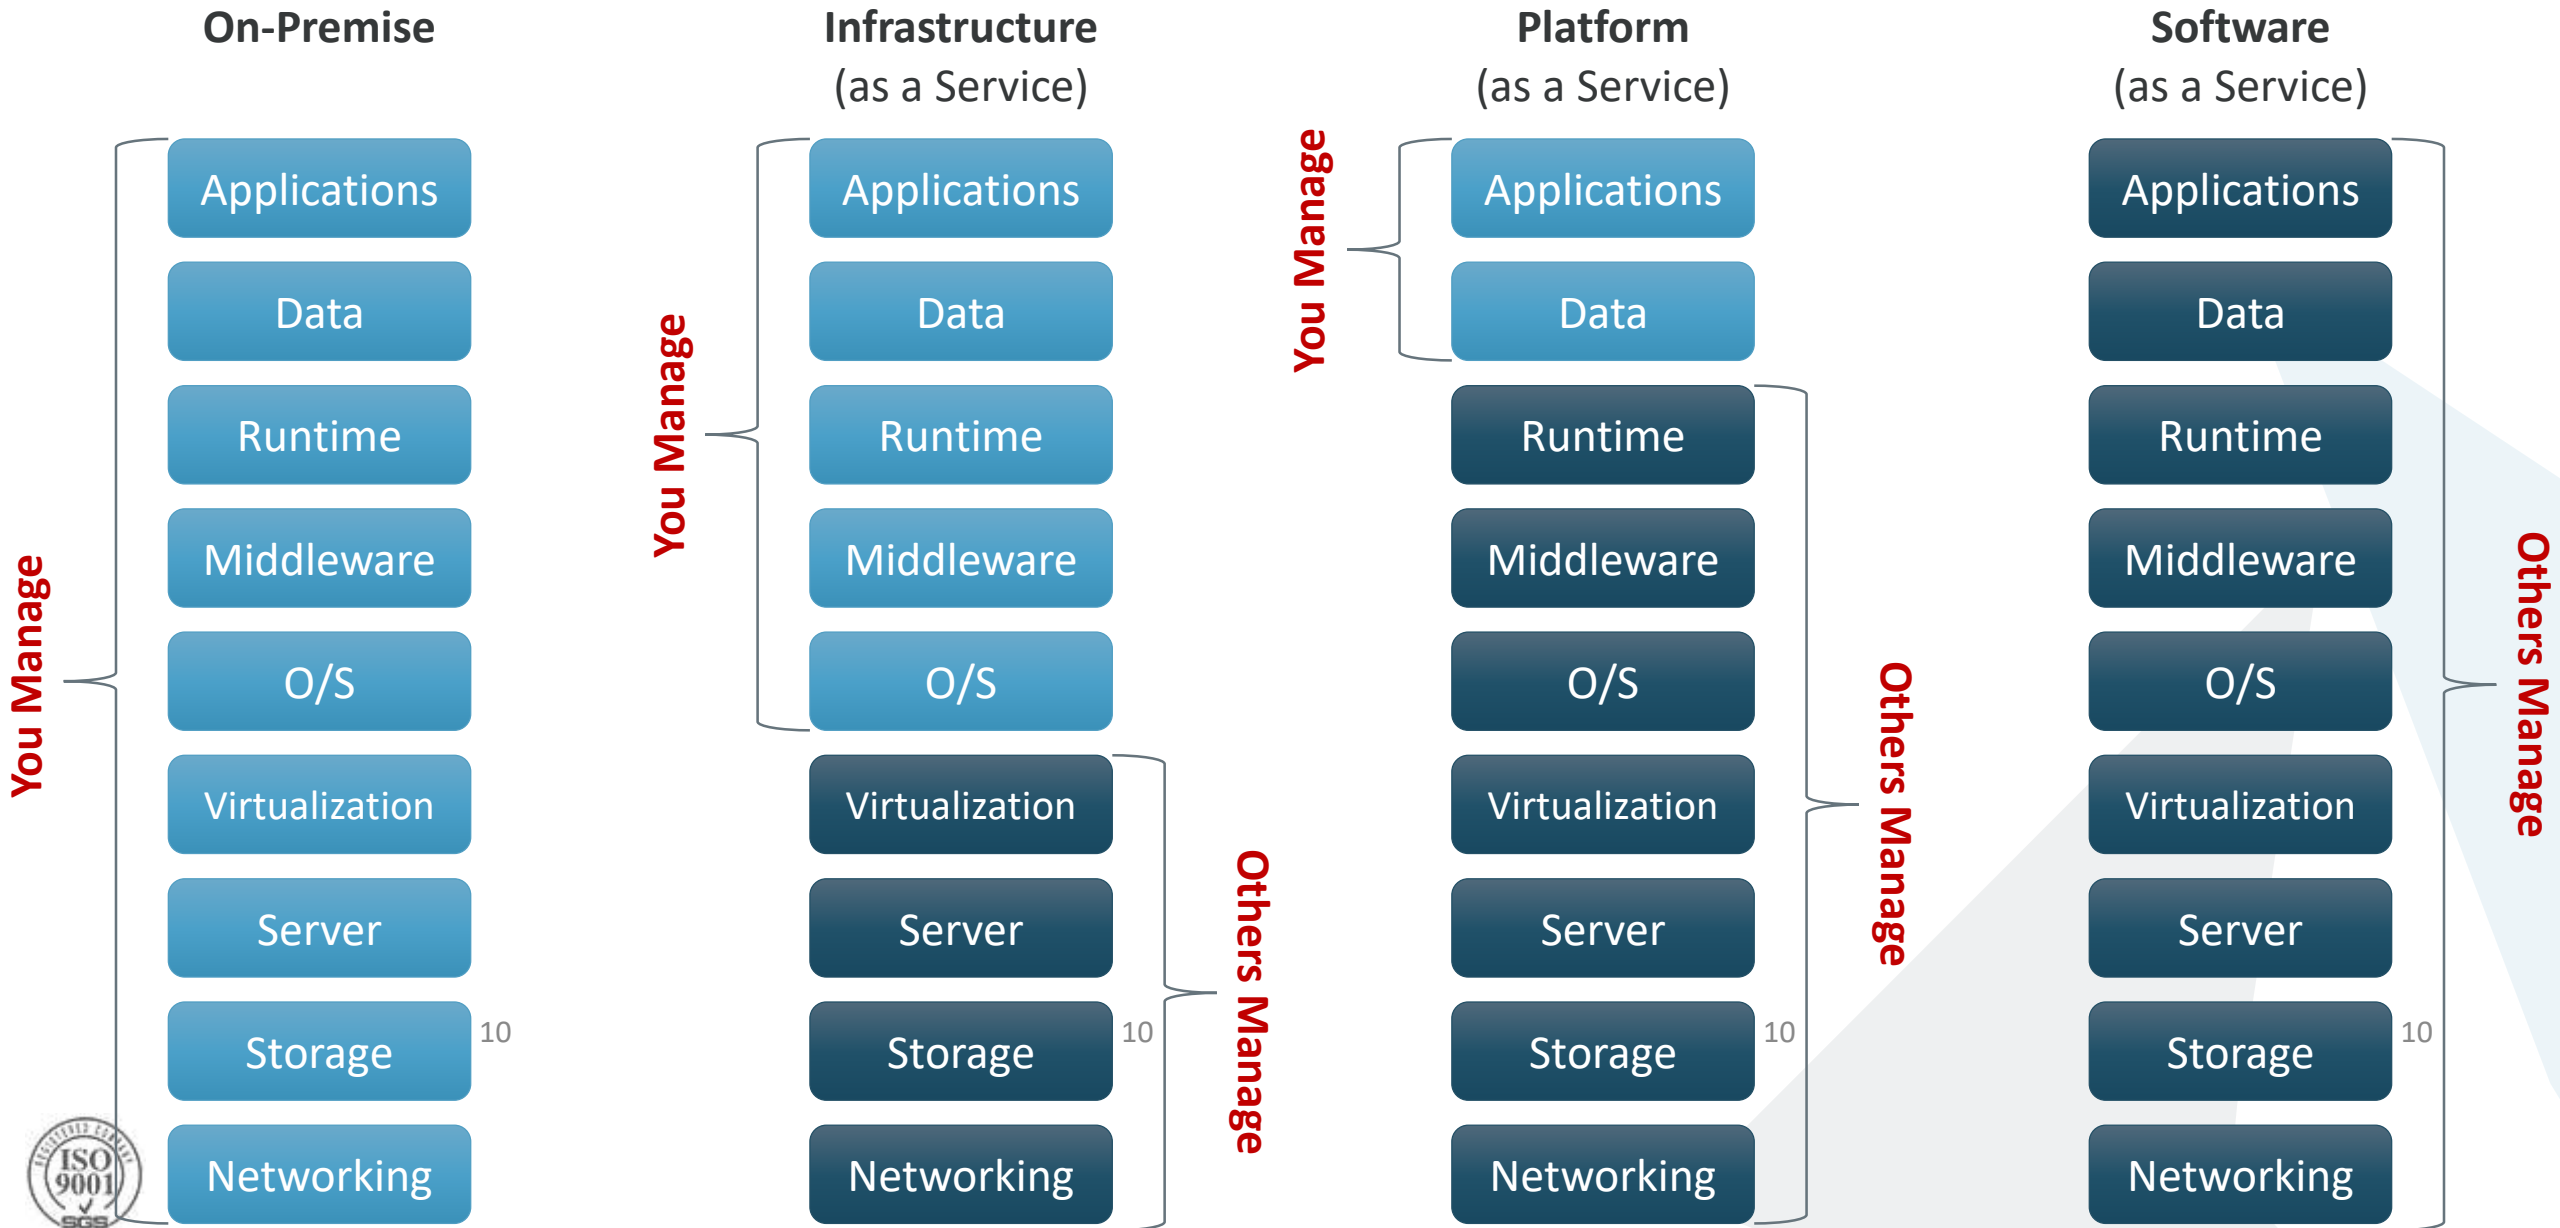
On-Premise

You Manage

Applications

Data

Runtime

Middleware

O/S

Virtualization

Server

Storage

Networking

10

Infrastructure
(as a Service)

You Manage

Applications

Data

Runtime

Middleware

O/S

Virtualization

Server

Storage

Networking

10

Others Manage

Platform
(as a Service)

You Manage

Applications

Data

Runtime

Middleware

O/S

Virtualization

Server

Storage

Networking

10

Others Manage

Software
(as a Service)

Applications

Data

Runtime

Middleware

O/S

Virtualization

Server

Storage

Networking

10

Others Manage

ISO 9001 SGS